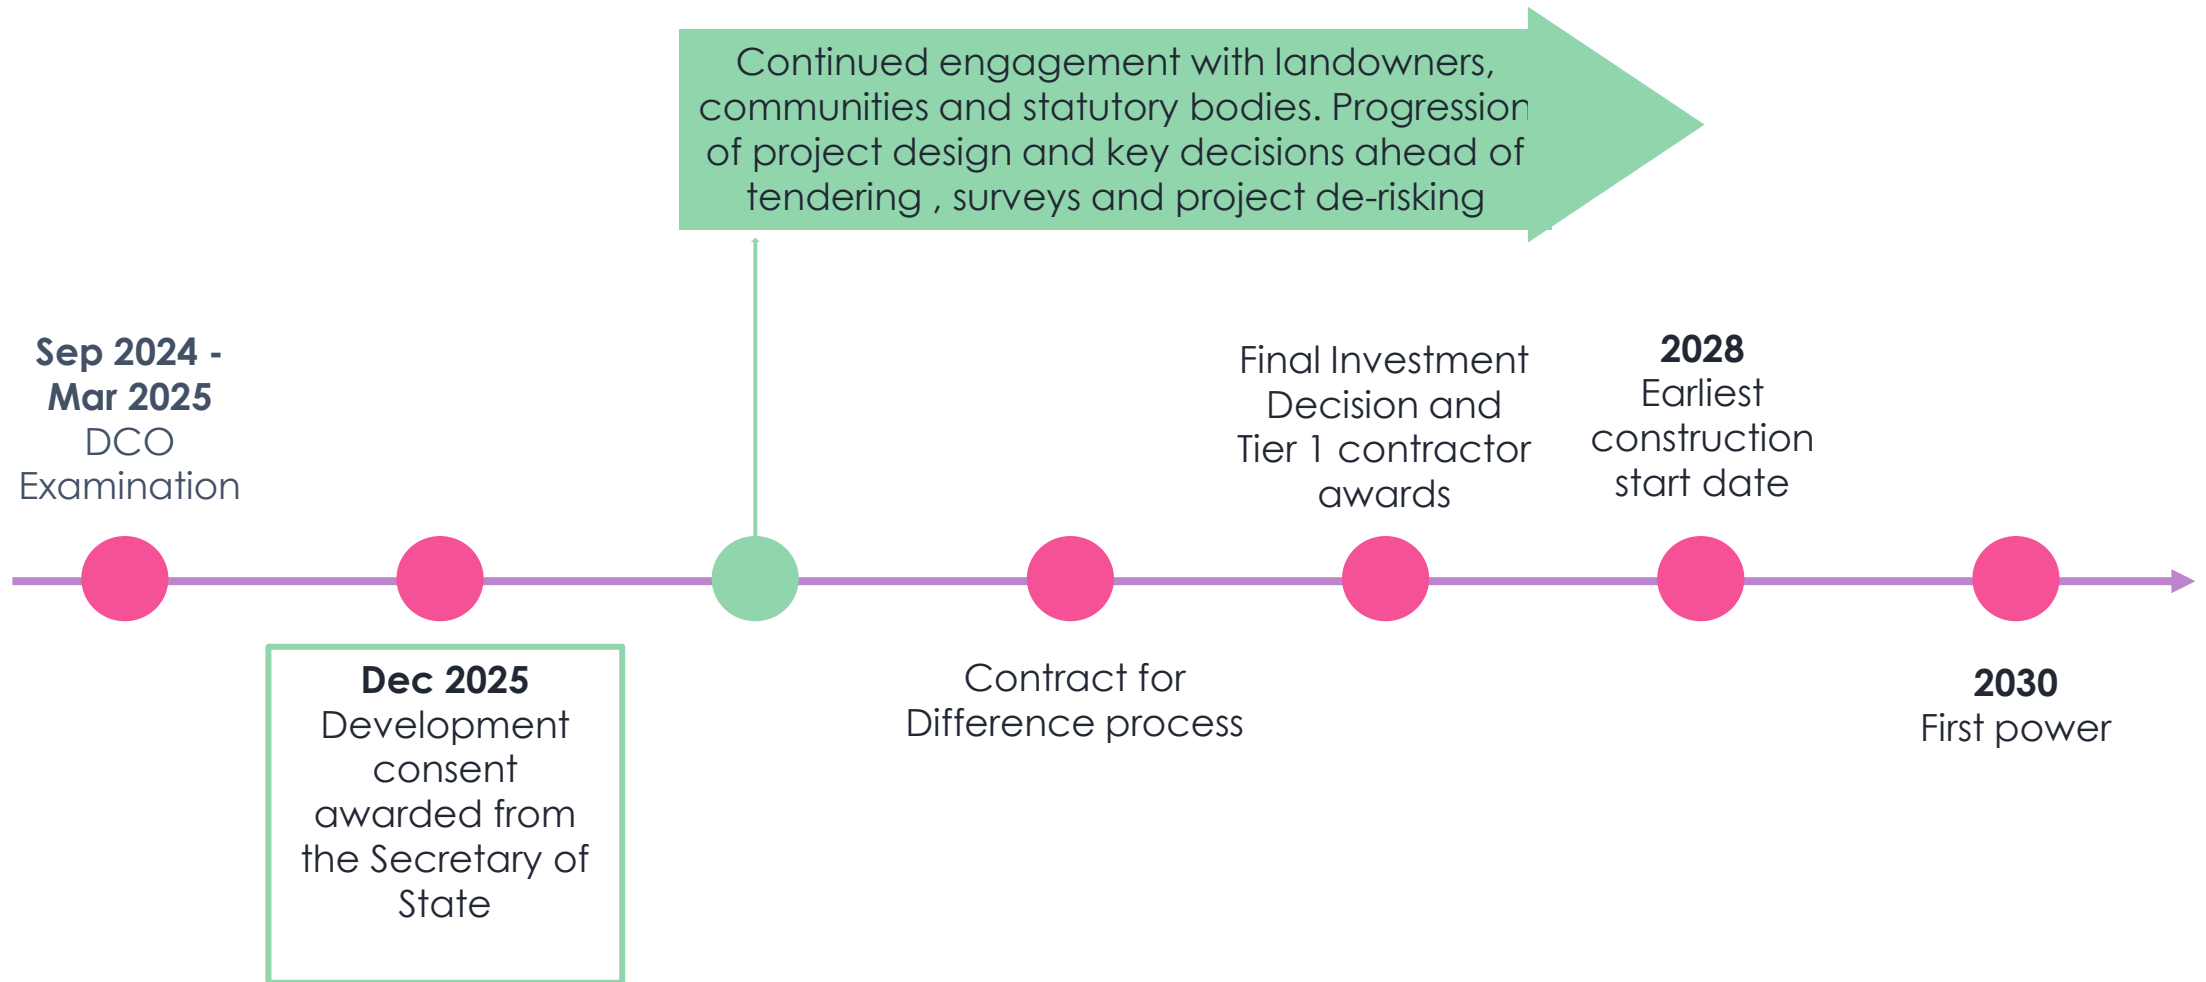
Continued engagement with landowners, communities and statutory bodies. Progression of project design and key decisions ahead of tendering , surveys and project de-risking

**Sep 2024 - Mar 2025**
DCO Examination

**Dec 2025**
Development consent awarded from the Secretary of State

Contract for Difference process

Final Investment Decision and Tier 1 contractor awards

**2028**
Earliest construction start date

**2030**
First power